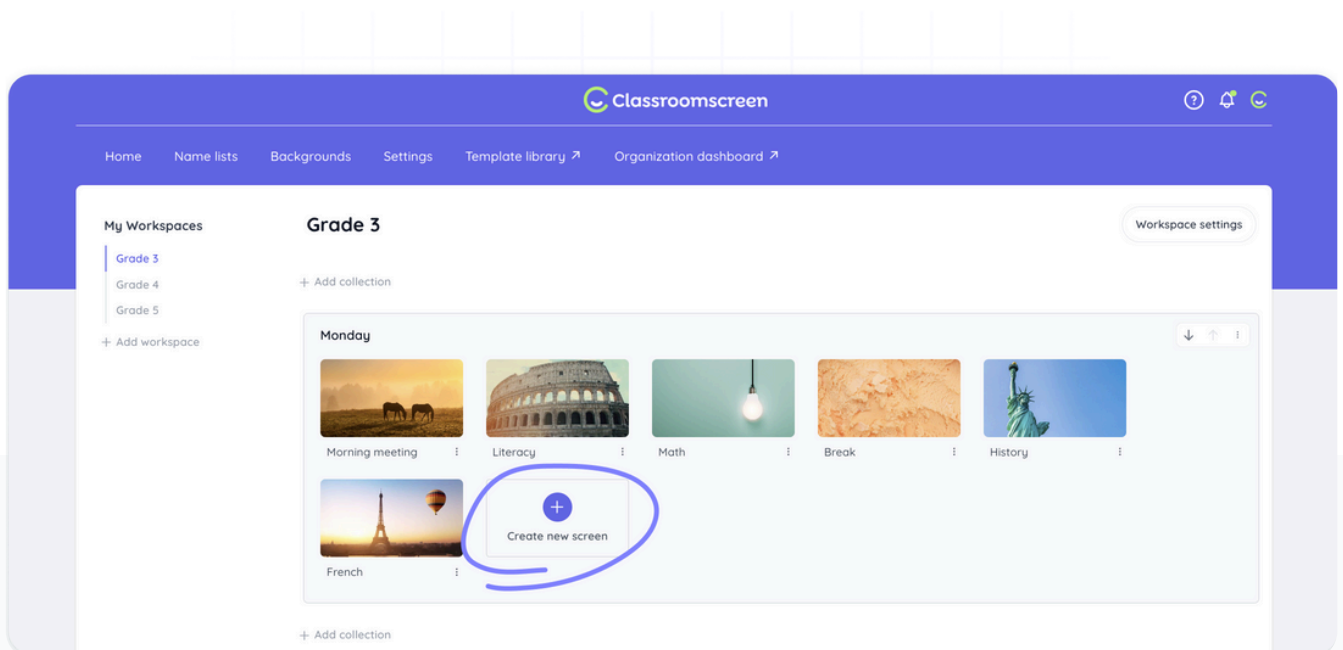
Classroomscreen

Home Name lists Backgrounds Settings Template library ↗ Organization dashboard ↗

My Workspaces

Grade 3

Grade 4

Grade 5

+ Add workspace

Grade 3

Workspace settings

+ Add collection

Monday

Morning meeting

Literacy

Math

Break

History

French

Create new screen

+ Add collection